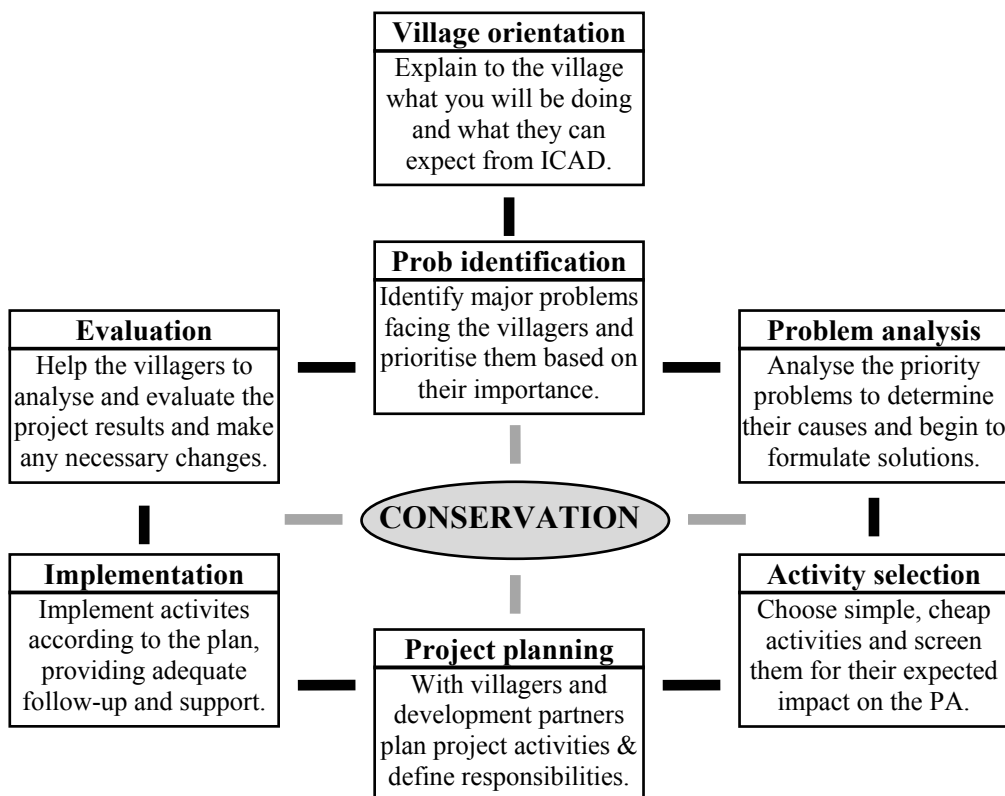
**Village orientation**
Explain to the village what you will be doing and what they can expect from ICAD.

**Prob identification**
Identify major problems facing the villagers and prioritise them based on their importance.

**Evaluation**
Help the villagers to analyse and evaluate the project results and make any necessary changes.

**Problem analysis**
Analyse the priority problems to determine their causes and begin to formulate solutions.

**CONSERVATION**

**Implementation**
Implement activites according to the plan, providing adequate follow-up and support.

**Activity selection**
Choose simple, cheap activities and screen them for their expected impact on the PA.

**Project planning**
With villagers and development partners plan project activities & define responsibilities.